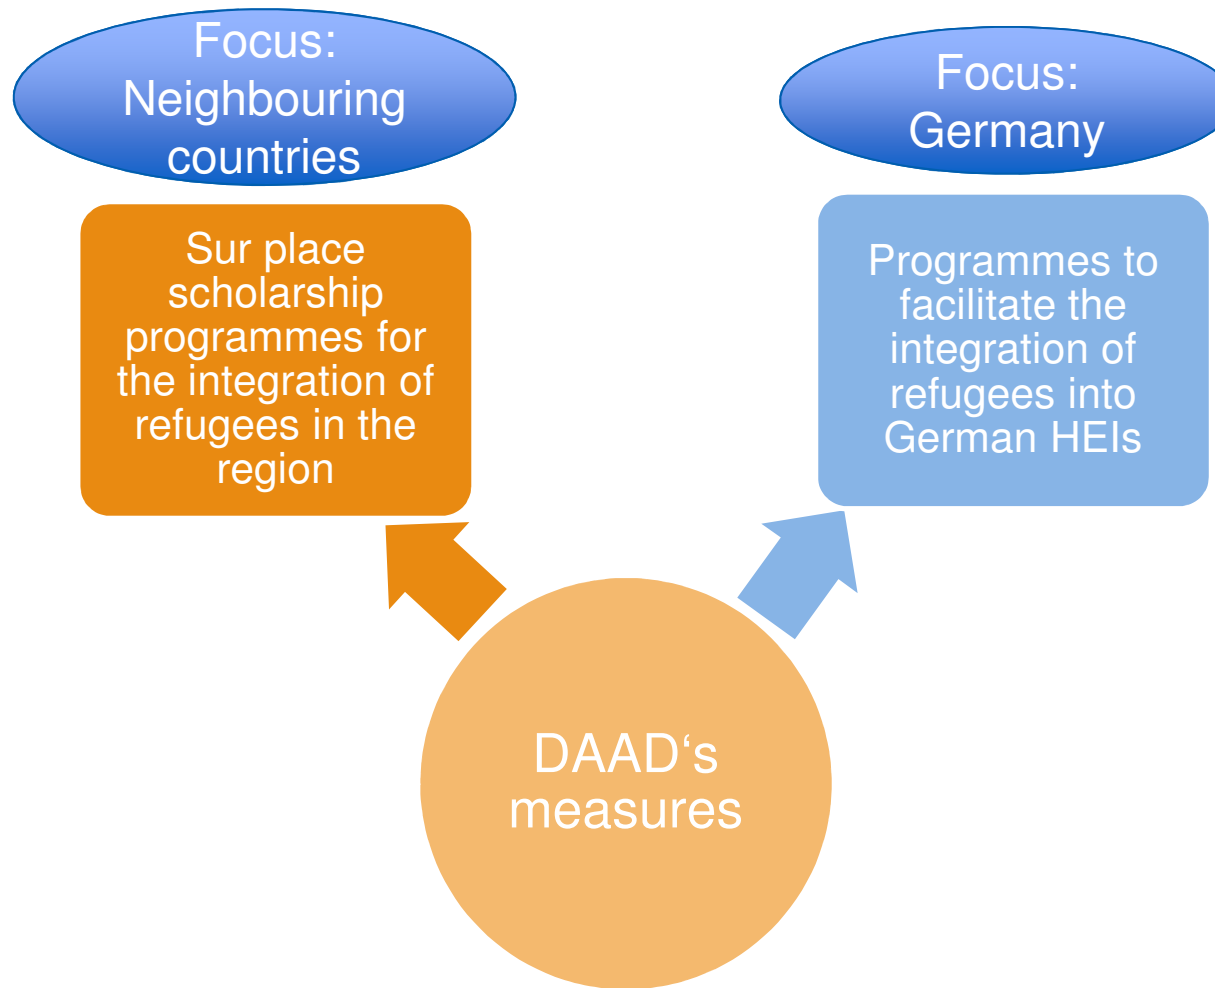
Focus: Neighbouring countries

Sur place scholarship programmes for the integration of refugees in the region

Focus: Germany

Programmes to facilitate the integration of refugees into German HEIs

DAAD‘s measures